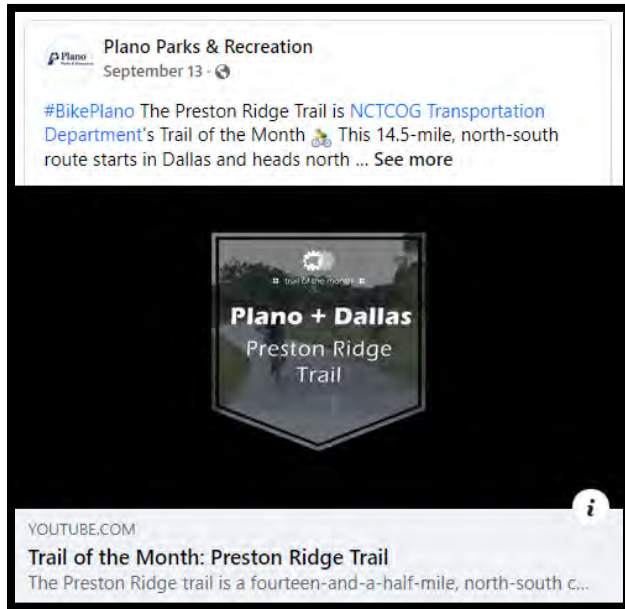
Plano

Plano Parks & Recreation
September 13 ·

#BikePlano The Preston Ridge Trail is NCTCOG Transportation Department's Trail of the Month 🚴 This 14.5-mile, north-south route starts in Dallas and heads north ... See more

trail of the month

Plano + Dallas
Preston Ridge Trail

i

YOUTUBE.COM
Trail of the Month: Preston Ridge Trail
The Preston Ridge trail is a fourteen-and-a-half-mile, north-south c...